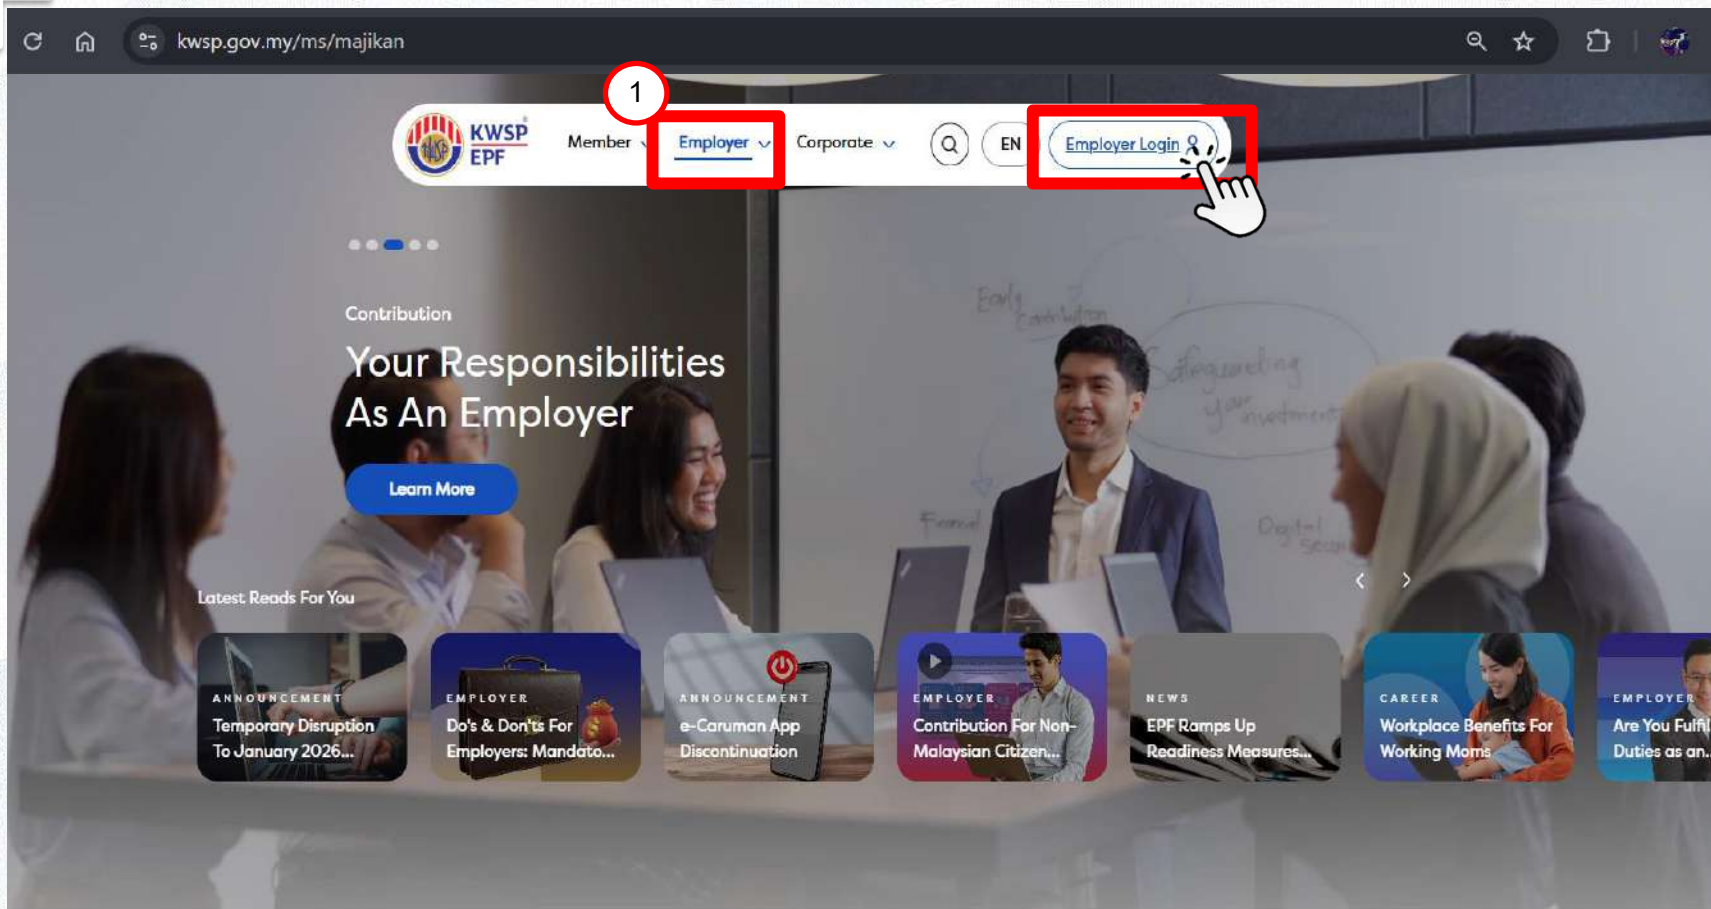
kwsp.gov.my/ms/majikan

1

KWSP EPF

Member

Employer

Corporate

EN

Employer Login

Contribution

Your Responsibilities As An Employer

Learn More

Latest Reads For You

ANNOUNCEMENT
Temporary Disruption To January 2026...

EMPLOYER
Do's & Don'ts For Employers: Mandato...

ANNOUNCEMENT
e-Caruman App Discontinuation

EMPLOYER
Contribution For Non-Malaysian Citizen...

NEWS
EPF Ramps Up Readiness Measures...

CAREER
Workplace Benefits For Working Moms

EMPLOYER
Are You Fulfi Duties as an...